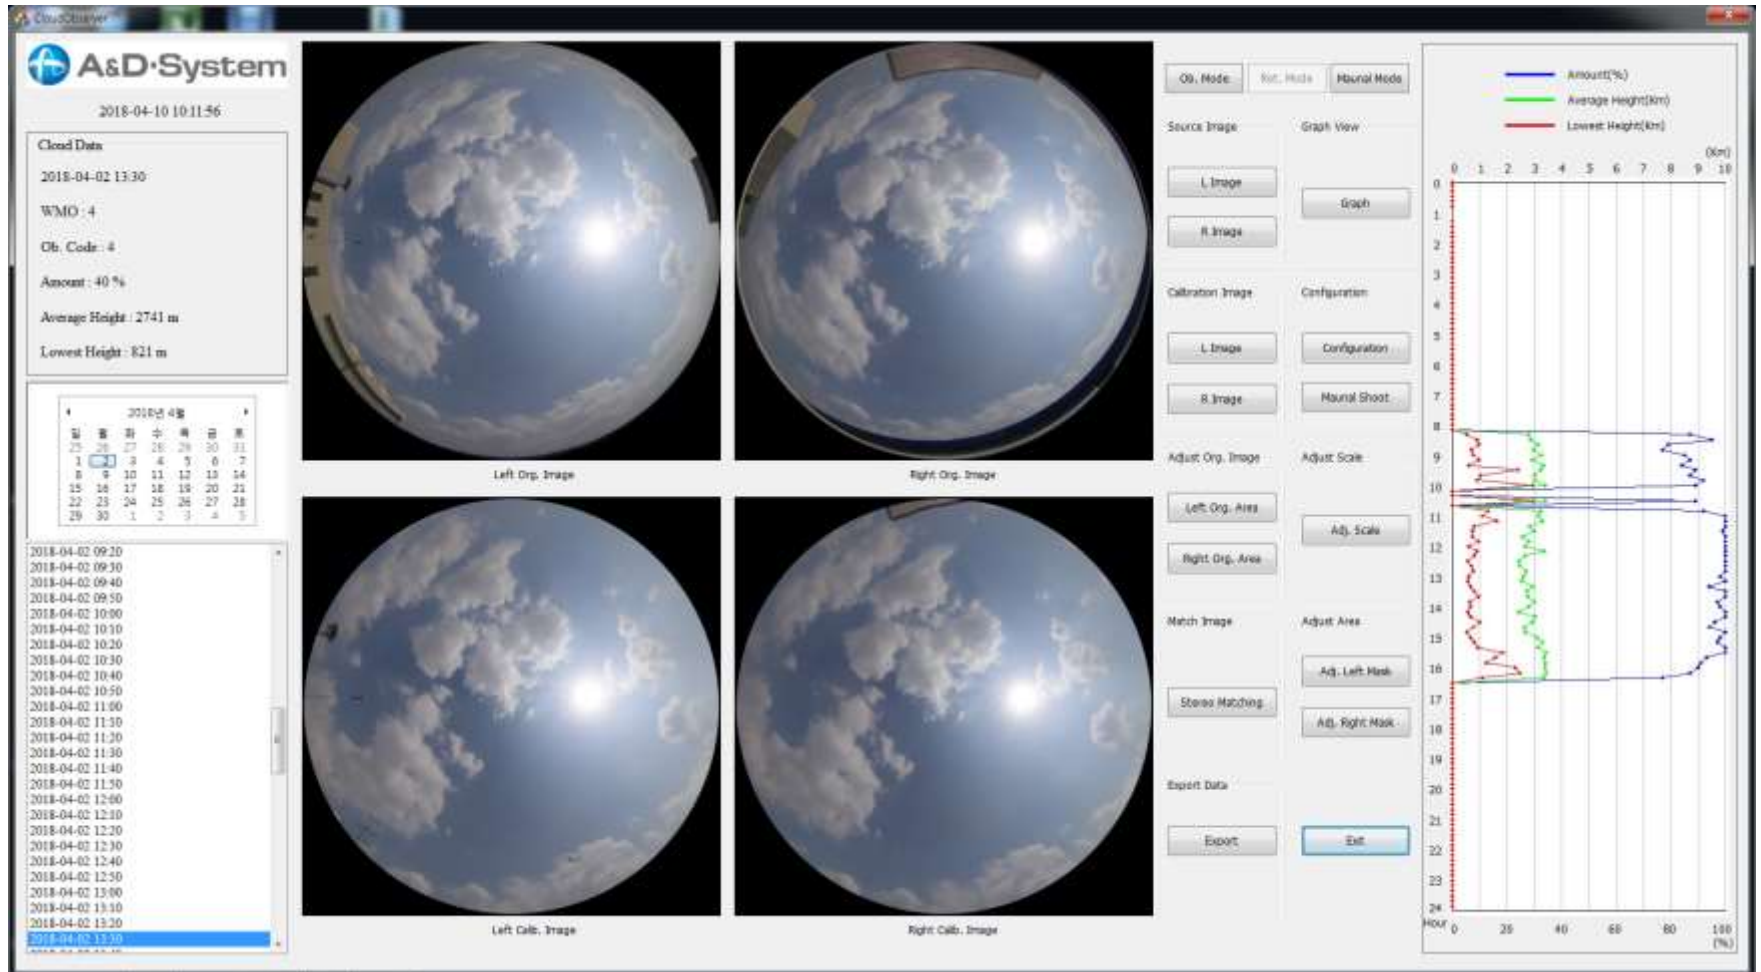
CloudObserver

A&D·System

2018-04-10 10:11:56

Cloud Data

2018-04-02 13:30

WMO : 4

Ob. Code : 4

Amount : 40 %

Average Height : 2741 m

Lowest Height : 821 m

2018년 4월

| 일 | 월 | 화 | 수 | 목 | 금 | 토 |
|---|---|---|---|---|---|---|
| 25 | 26 | 27 | 28 | 29 | 30 | 31 |
| 1 | 2 | 3 | 4 | 5 | 6 | 7 |
| 8 | 9 | 10 | 11 | 12 | 13 | 14 |
| 15 | 16 | 17 | 18 | 19 | 20 | 21 |
| 22 | 23 | 24 | 25 | 26 | 27 | 28 |
| 29 | 30 | 1 | 2 | 3 | 4 | 5 |

2018-04-02 09:20
2018-04-02 09:30
2018-04-02 09:40
2018-04-02 09:50
2018-04-02 10:00
2018-04-02 10:10
2018-04-02 10:20
2018-04-02 10:30
2018-04-02 10:40
2018-04-02 10:50
2018-04-02 11:00
2018-04-02 11:10
2018-04-02 11:20
2018-04-02 11:30
2018-04-02 11:40
2018-04-02 11:50
2018-04-02 12:00
2018-04-02 12:10
2018-04-02 12:20
2018-04-02 12:30
2018-04-02 12:40
2018-04-02 12:50
2018-04-02 13:00
2018-04-02 13:10
2018-04-02 13:20
2018-04-02 13:30

Left Org. Image

Right Org. Image

Left Calb. Image

Right Calb. Image

Ob. Mode

Ret. Mode

Maunal Mode

Source Image

Graph View

L Image

R Image

Graph

Calibration Image

Configuration

L Image

R Image

Configuration

Maunal Shoot

Adjust Org. Image

Adjust Scale

Left Org. Area

Right Org. Area

Adj. Scale

Match Image

Adjust Area

Stereo Matching

Adj. Left Mask

Adj. Right Mask

Export Data

Export

Exit

Amount(%)

Average Height(Km)

Lowest Height(Km)

(Km)

0 1 2 3 4 5 6 7 8 9 10

0 1 2 3 4 5 6 7 8 9 10 11 12 13 14 15 16 17 18 19 20 21 22 23 24

Hour

0 20 40 60 80 100

(%)